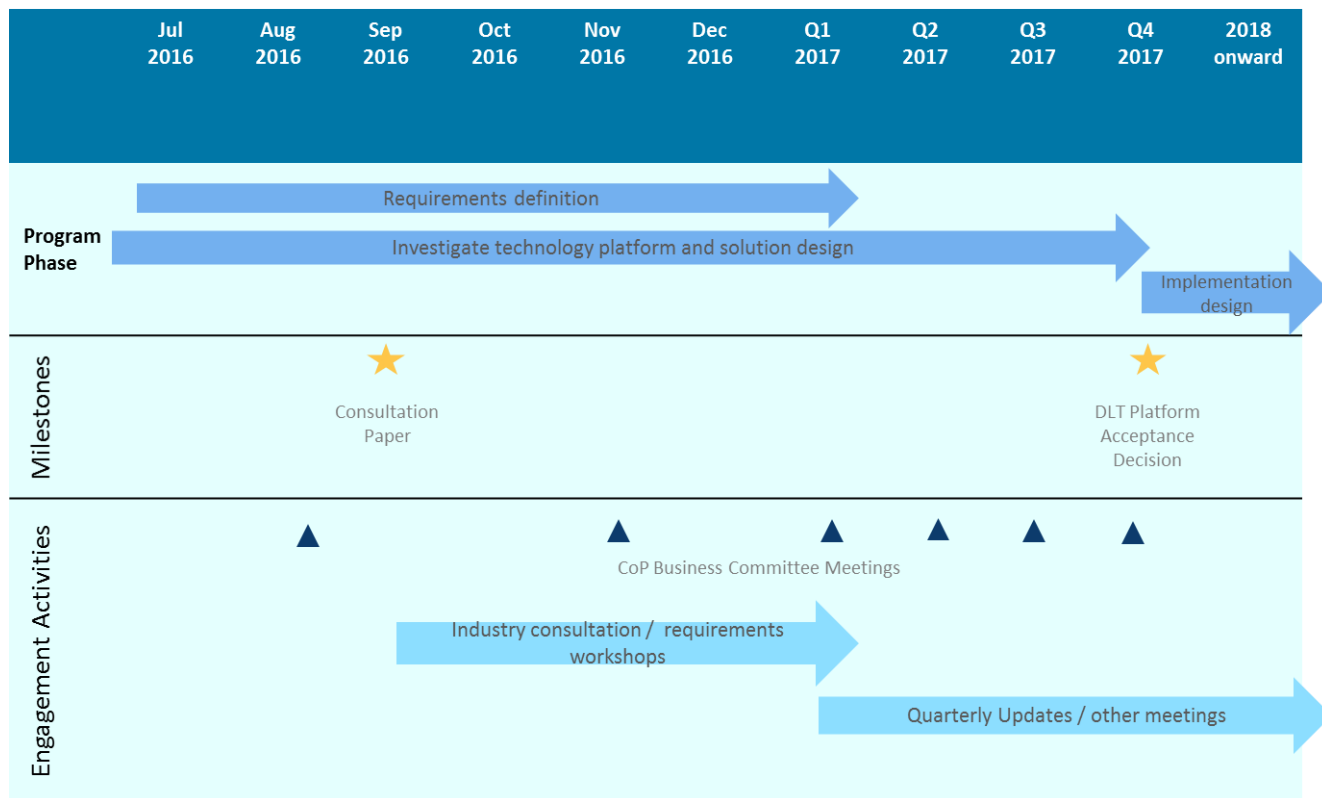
| Jul 2016 | Aug 2016 | Sep 2016 | Oct 2016 | Nov 2016 | Dec 2016 | Q1 2017 | Q2 2017 | Q3 2017 | Q4 2017 | 2018 onward |
|---|---|---|---|---|---|---|---|---|---|---|

Program Phase

Requirements definition

Investigate technology platform and solution design

Implementation design

Milestones

Consultation Paper

DLT Platform Acceptance Decision

Engagement Activities

CoP Business Committee Meetings

Industry consultation / requirements workshops

Quarterly Updates / other meetings